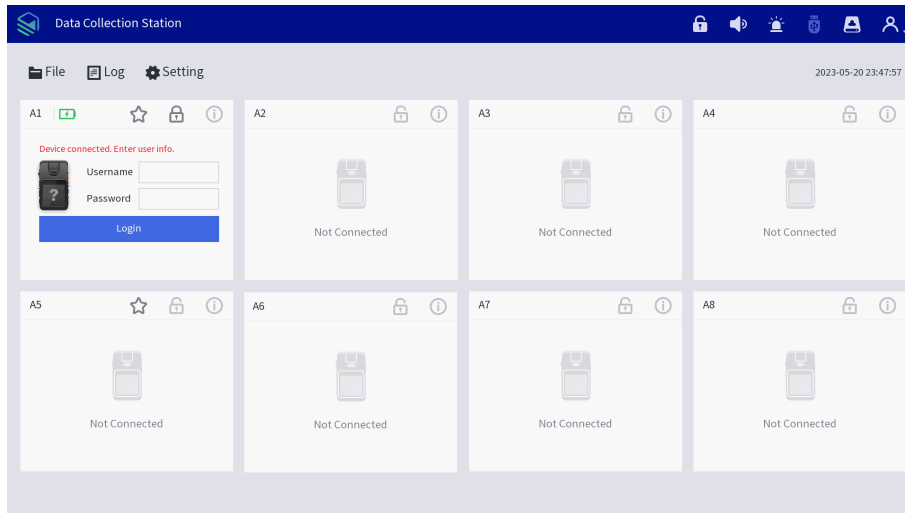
Data Collection Station

File Log Setting

2023-05-20 23:47:57

A1

Device connected. Enter user info.

?

Username

Password

Login

A2

Not Connected

A3

Not Connected

A4

Not Connected

A5

Not Connected

A6

Not Connected

A7

Not Connected

A8

Not Connected